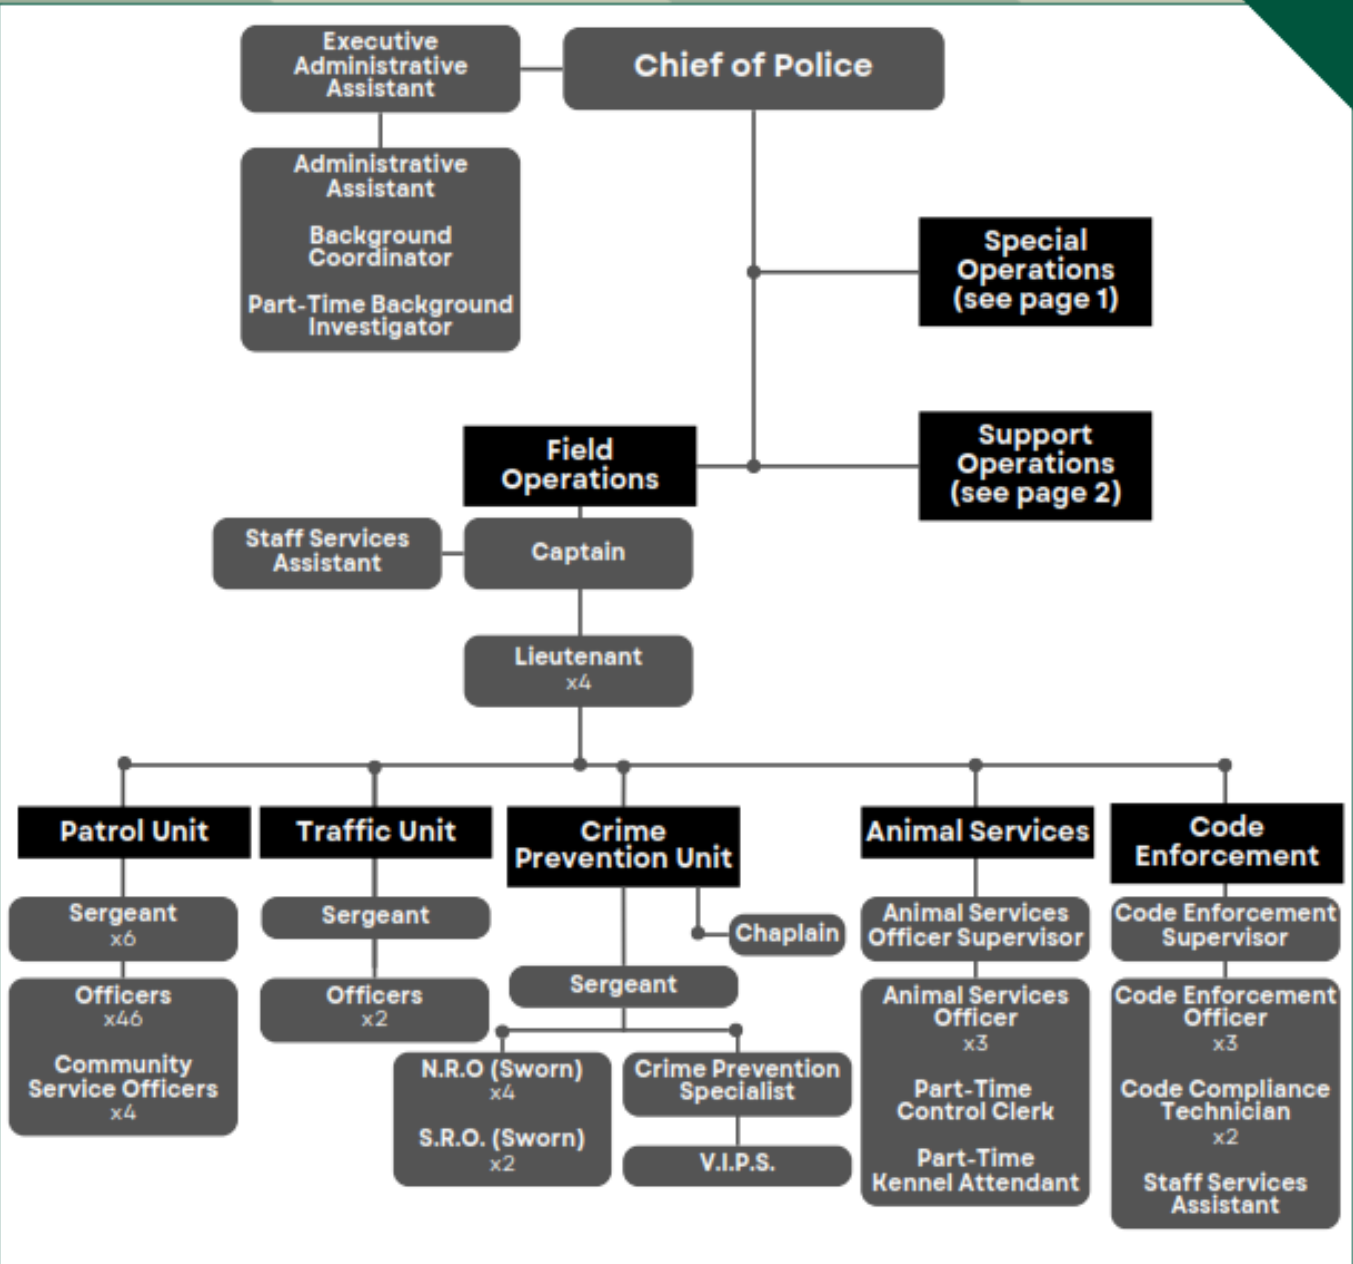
Executive Administrative Assistant

Chief of Police

Administrative Assistant

Background Coordinator

Part-Time Background Investigator

Special Operations (see page 1)

Field Operations

Support Operations (see page 2)

Staff Services Assistant

Captain

Lieutenant
x4

Patrol Unit

Traffic Unit

Crime Prevention Unit

Animal Services

Code Enforcement

Sergeant
x6

Officers
x46

Community Service Officers
x4

Sergeant

Officers
x2

Chaplain

Sergeant

N.R.O (Sworn)
x4

S.R.O. (Sworn)
x2

Crime Prevention Specialist

V.I.P.S.

Animal Services Officer Supervisor

Animal Services Officer
x3

Part-Time Control Clerk

Part-Time Kennel Attendant

Code Enforcement Supervisor

Code Enforcement Officer
x3

Code Compliance Technician
x2

Staff Services Assistant